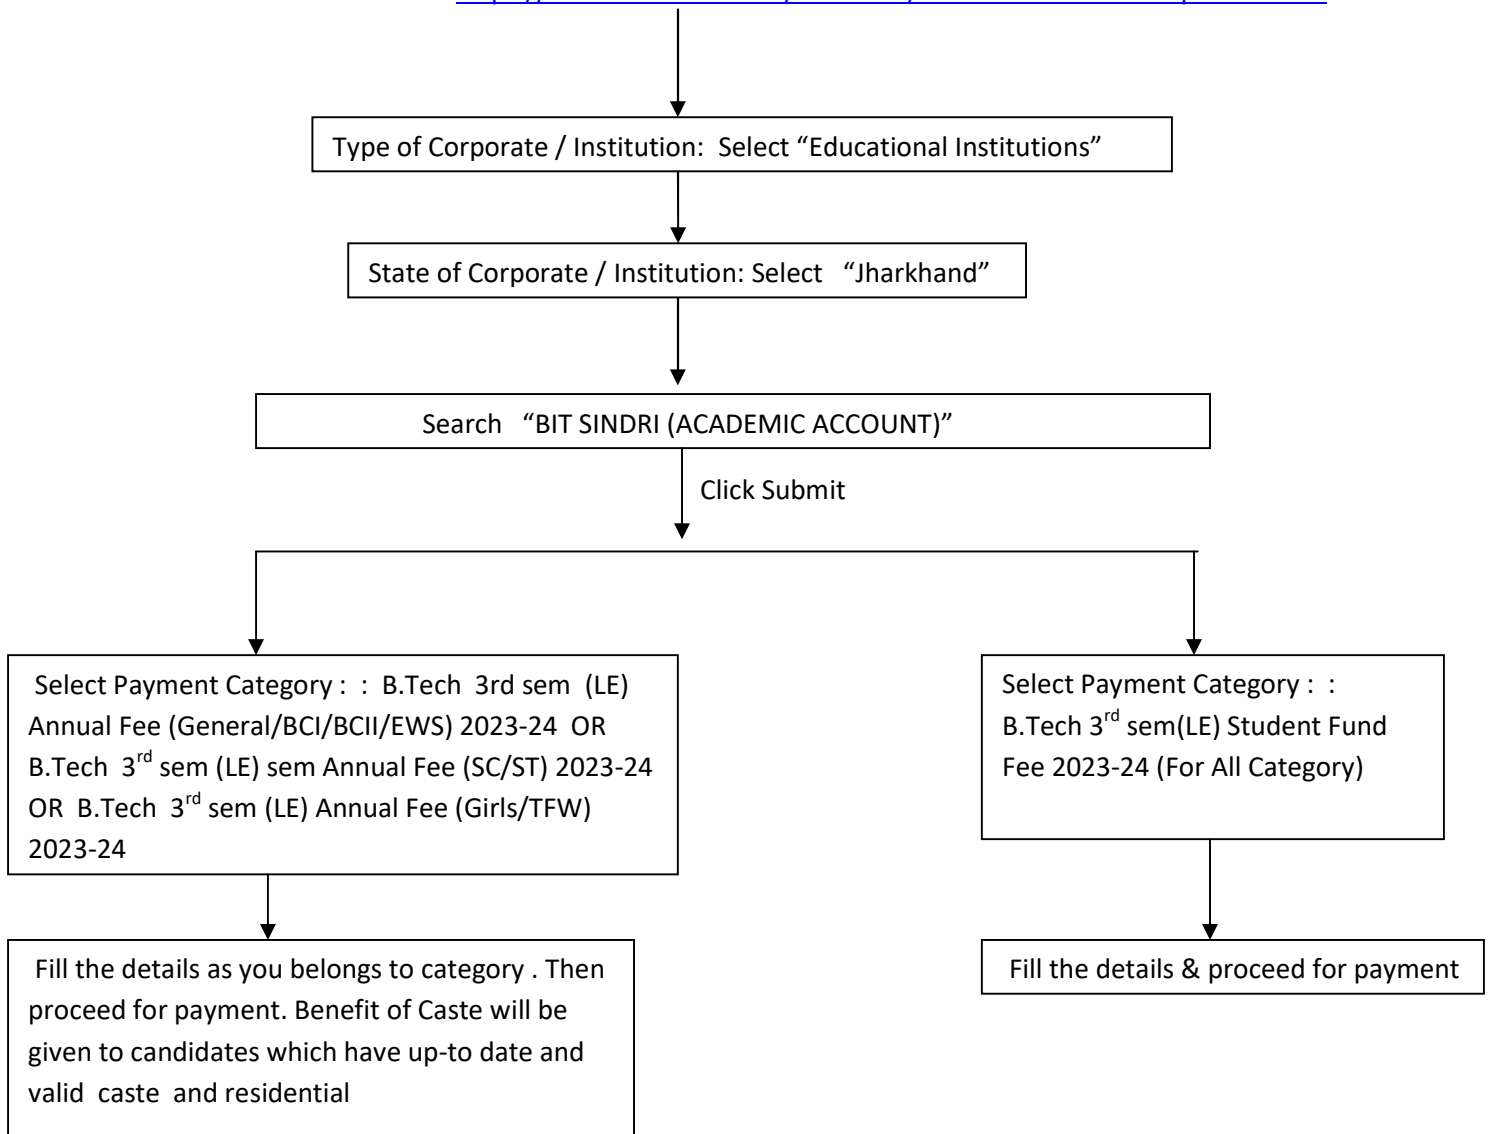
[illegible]

Type of Corporate / Institution: Select “Educational Institutions”

State of Corporate / Institution: Select “Jharkhand”

Search “BIT SINDRI (ACADEMIC ACCOUNT)”

Click Submit

Select Payment Category : : B.Tech 3rd sem (LE) Annual Fee (General/BCI/BCII/EWS) 2023-24 OR B.Tech 3$^{rd}$ sem (LE) sem Annual Fee (SC/ST) 2023-24 OR B.Tech 3$^{rd}$ sem (LE) Annual Fee (Girls/TFW) 2023-24

Fill the details as you belongs to category . Then proceed for payment. Benefit of Caste will be given to candidates which have up-to date and valid caste and residential

Select Payment Category : : B.Tech 3$^{rd}$ sem(LE) Student Fund Fee 2023-24 (For All Category)

Fill the details & proceed for payment